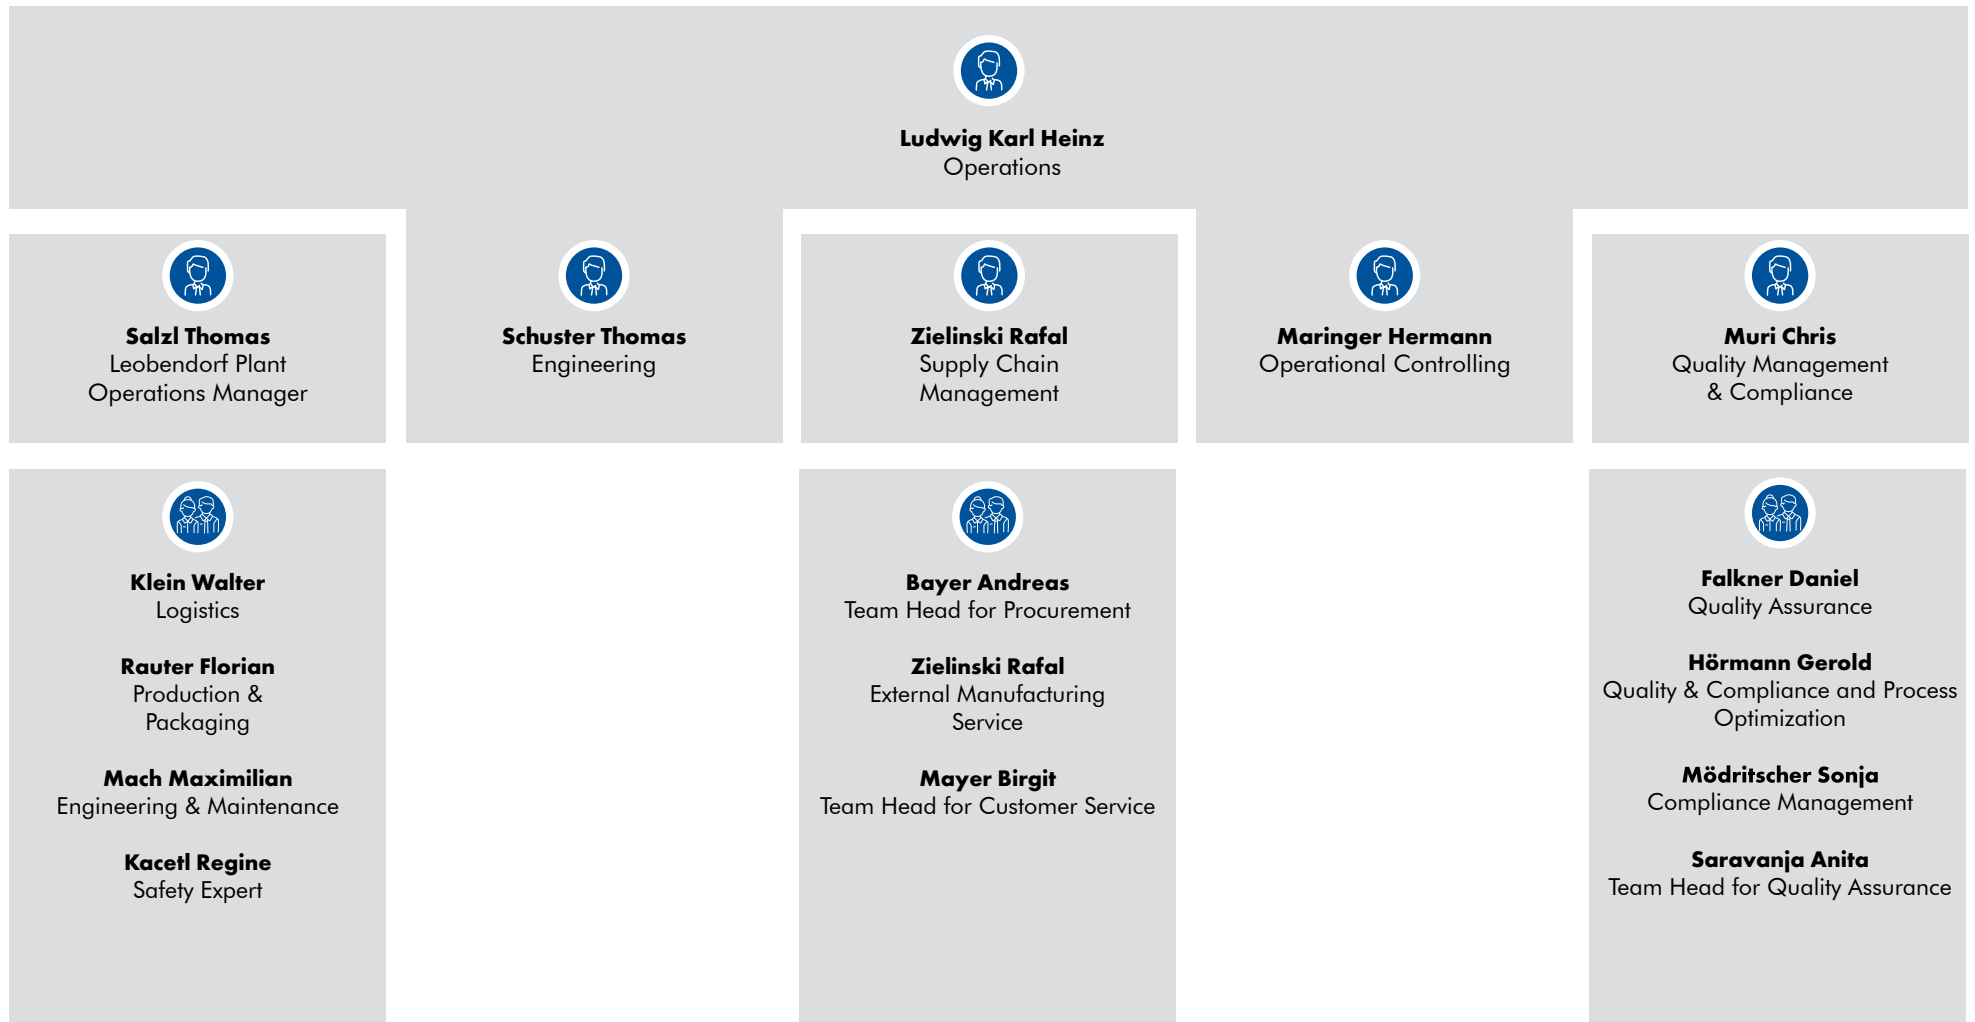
**Ludwig Karl Heinz**
Operations

**Salzl Thomas**
Leobendorf Plant Operations Manager

**Schuster Thomas**
Engineering

**Zielinski Rafal**
Supply Chain Management

**Maringer Hermann**
Operational Controlling

**Muri Chris**
Quality Management & Compliance

**Klein Walter**
Logistics

**Rauter Florian**
Production & Packaging

**Mach Maximilian**
Engineering & Maintenance

**Kacetl Regine**
Safety Expert

**Bayer Andreas**
Team Head for Procurement

**Zielinski Rafal**
External Manufacturing Service

**Mayer Birgit**
Team Head for Customer Service

**Falkner Daniel**
Quality Assurance

**Hörmann Gerold**
Quality & Compliance and Process Optimization

**Mödritscher Sonja**
Compliance Management

**Saravanja Anita**
Team Head for Quality Assurance